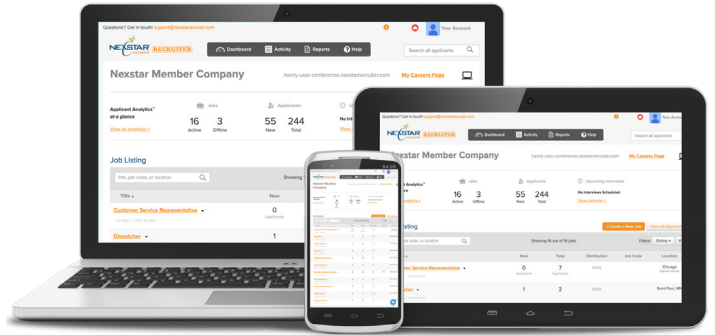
Questions? Get in touch! support@nexstarrecruiter.com

Your Account

NEXSTAR RECRUITER

Dashboard
Activity
Reports
Help

Search all applicants

Nexstar Member Company

henry-user-conference.nexstarrecruiter.com

My Careers Page

Applicant Analytics at a glance

View all analytics »

Jobs
16 Active
3 Offline

Applicants
55 New
244 Total

No In

Job Listing

title, job code, or location

Showing

Title

New

Customer Service Representative

0 Applicants

Dispatcher

1

Questions? Get in touch! support@nexstarrecruiter.com

Your Account

NEXSTAR RECRUITER

Dashboard
Activity
Reports
Help

Search all applicants

Nexstar Member Company

henry-user-conference.nexstarrecruiter.com

My Careers Page

Applicant Analytics

Jobs
16 Active
3 Offline

Applicants
55 New
244 Total

Upcoming Interviews
No Interviews Scheduled
View calendar »

Listing

title, job code, or location

Showing 16 out of 16 jobs

Create a New Job

View All Applicants

Filters: Online

New
Total
Distribution
Job Code
Location

Customer Service Representative

0
7
Chicago

1
2
Saint Paul, MN

Nexstar Member Company